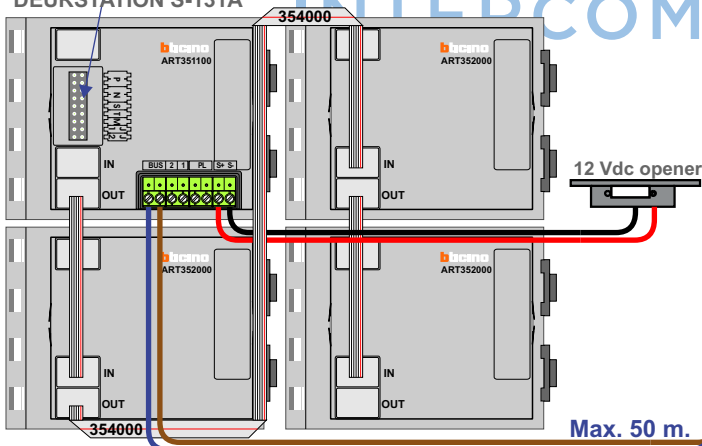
DEURSTATION S-131A

354000

INTERCOM

bticino
ART351100

bticino
ART352000

P
N
S
T
M
J
1
2

IN

OUT

BUS 2 1 PL S+ S-

IN

OUT

12 Vdc opener

bticino
ART352000

bticino
ART352000

IN

OUT

IN

OUT

354000

Max. 50 m.